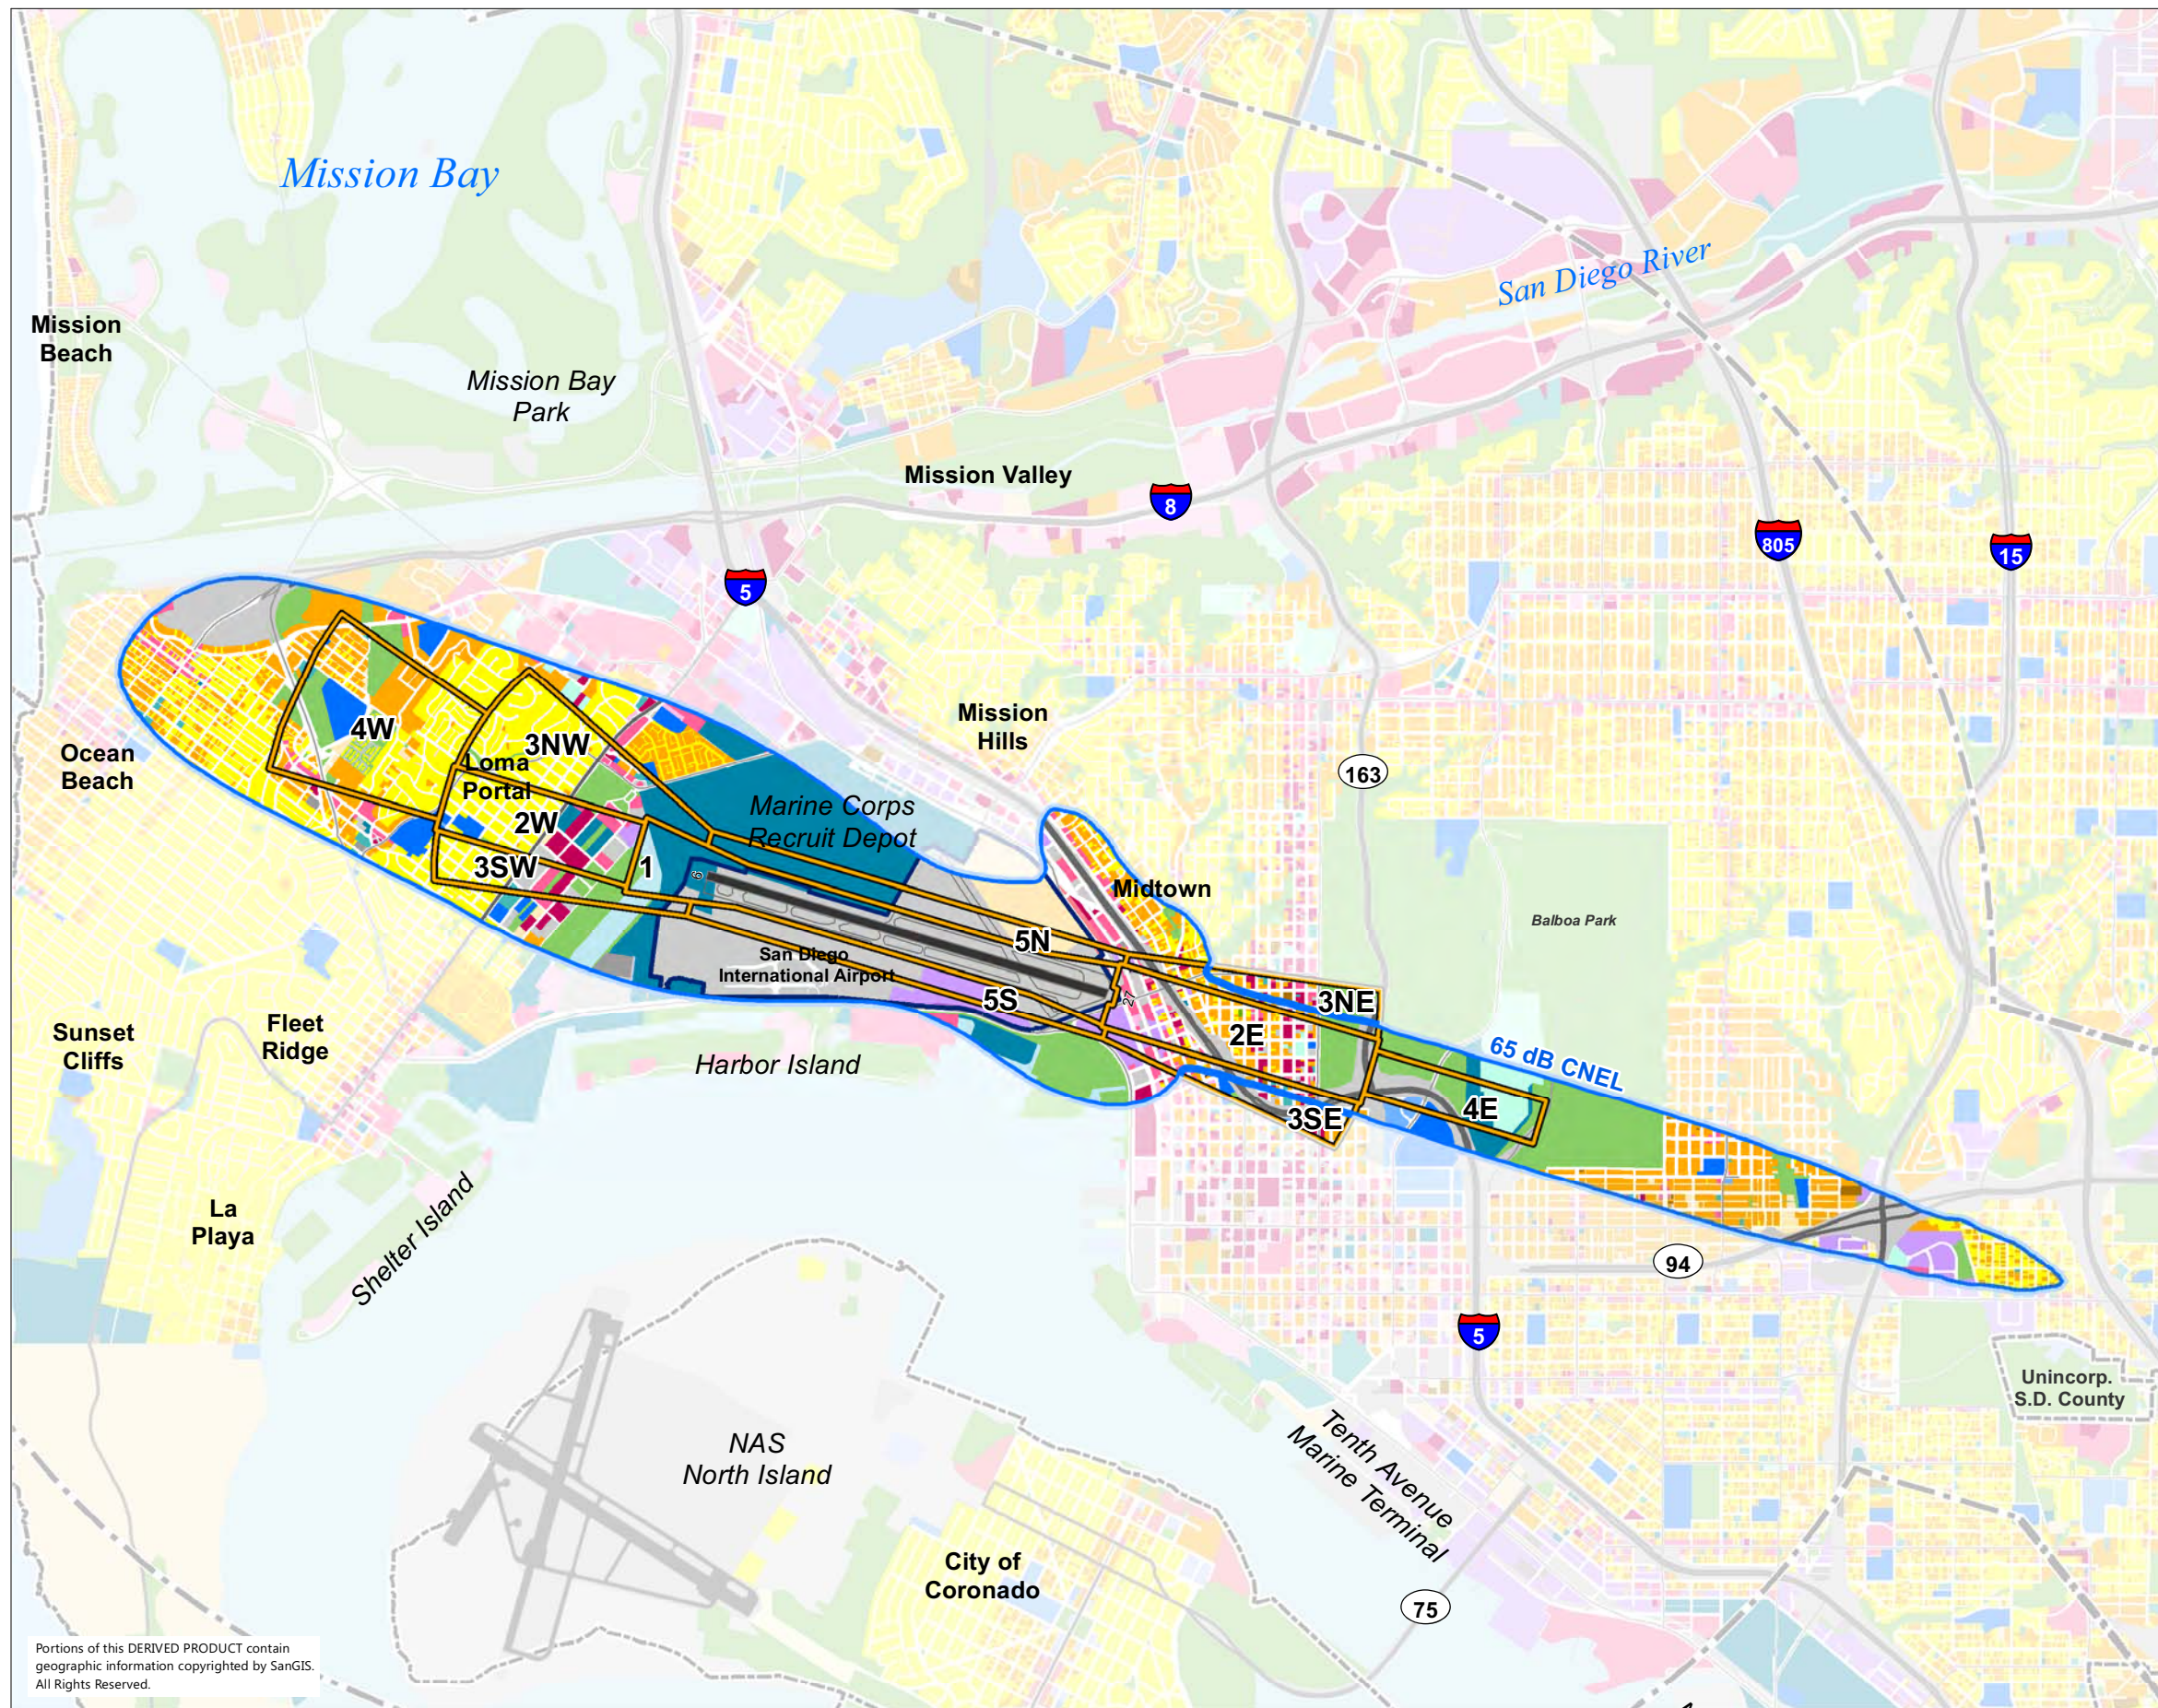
Mission Bay

San Diego River

Mission Beach

Mission Bay Park

Mission Valley

8

805

15

5

Mission Hills

163

Ocean Beach

4W

3NW

Loma Portal

2W

Marine Corps Recruit Depot

3SW

1

Midtown

Balboa Park

5N

San Diego International Airport

5S

3NE

2E

65 dB CNEL

Sunset Cliffs

Fleet Ridge

Harbor Island

3SE

4E

94

La Playa

Shelter Island

5

Unincorp. S.D. County

NAS North Island

Tenth Avenue Marine Terminal

City of Coronado

75

Portions of this DERIVED PRODUCT contain geographic information copyrighted by SanGIS. All Rights Reserved.